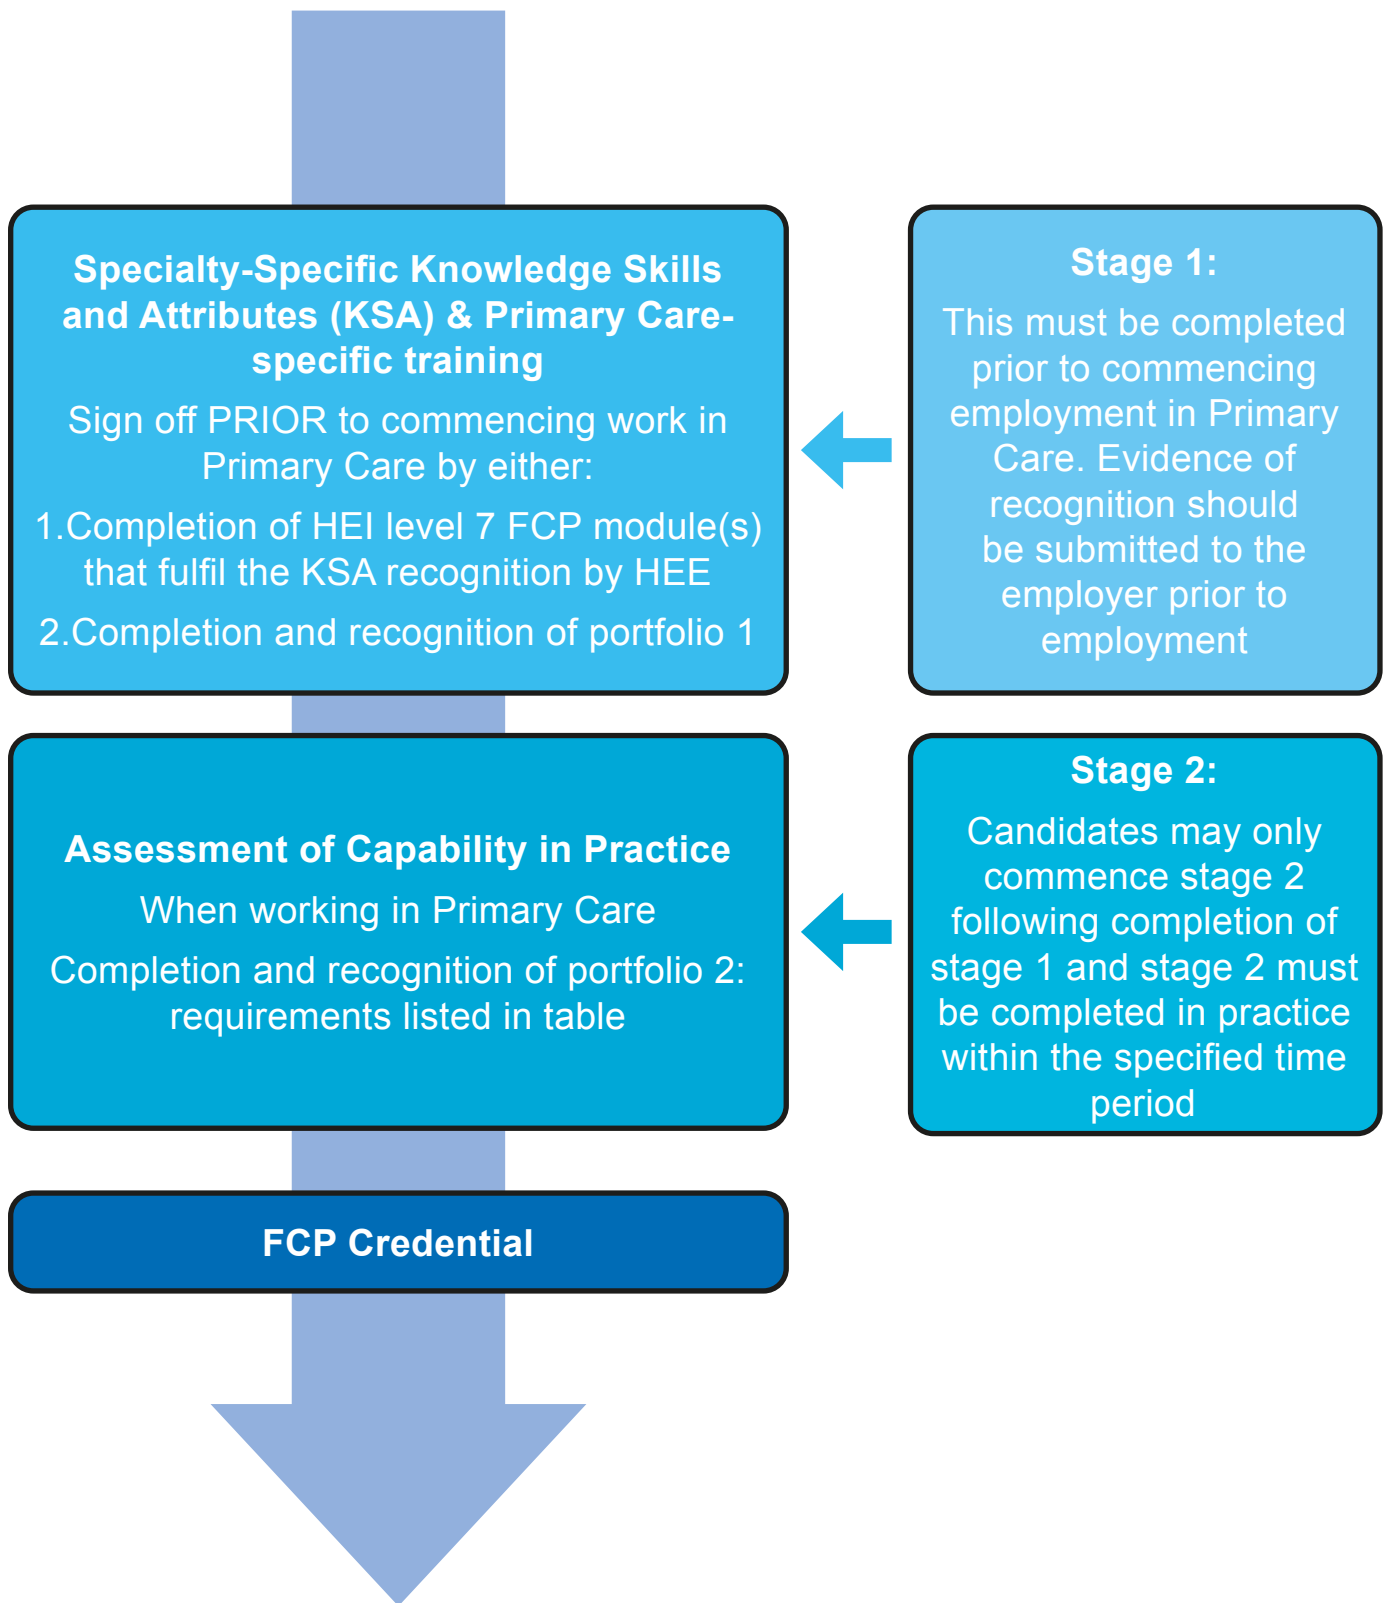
Specialty-Specific Knowledge Skills and Attributes (KSA) & Primary Care-specific training

Sign off PRIOR to commencing work in Primary Care by either:

1.Completion of HEI level 7 FCP module(s) that fulfil the KSA recognition by HEE

2.Completion and recognition of portfolio 1

Stage 1:

This must be completed prior to commencing employment in Primary Care. Evidence of recognition should be submitted to the employer prior to employment

Assessment of Capability in Practice

When working in Primary Care

Completion and recognition of portfolio 2: requirements listed in table

Stage 2:

Candidates may only commence stage 2 following completion of stage 1 and stage 2 must be completed in practice within the specified time period

FCP Credential